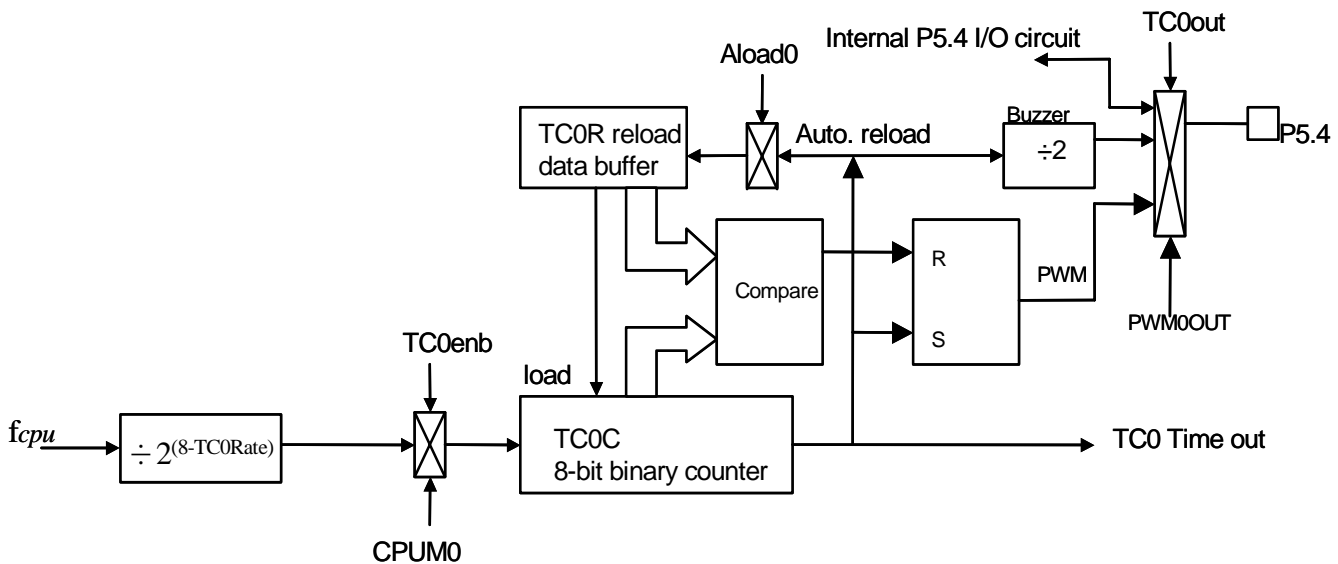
TC0out

Internal P5.4 I/O circuit

Aload0

TC0R reload data buffer

Auto. reload

Buzzer

$\div 2$

P5.4

Compare

R

S

PWM

PWM0OUT

TC0enb

load

$f_{cpu}$

$\div 2^{(8\text{-TC0Rate})}$

TC0C
8-bit binary counter

TC0 Time out

CPUM0